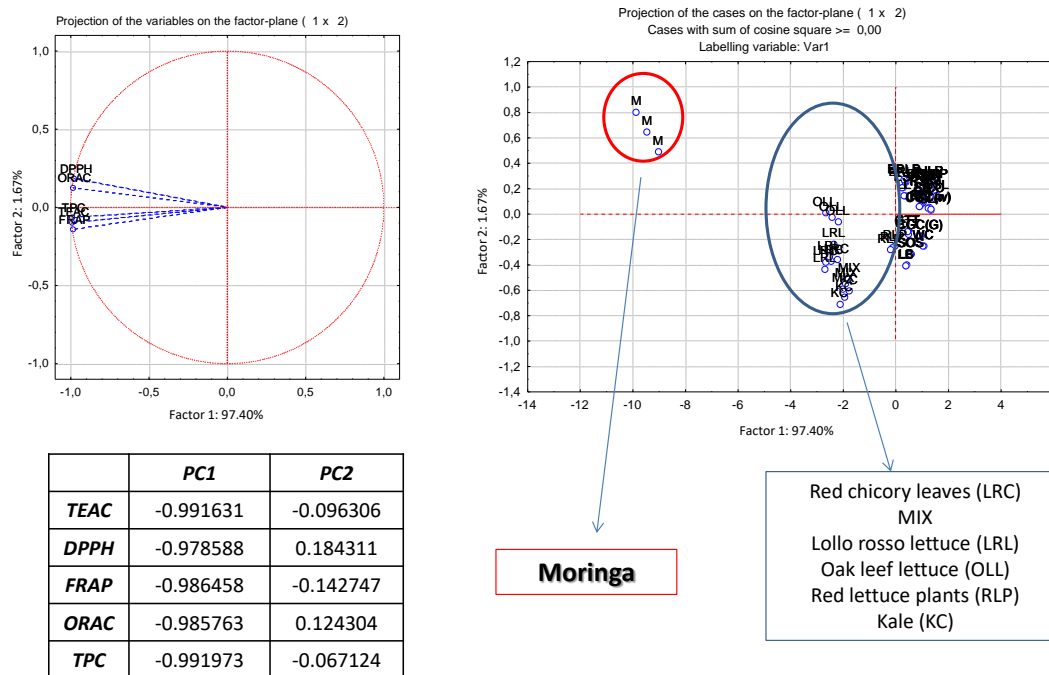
Projection of the variables on the factor-plane ( 1 x 2)

1,0
0,5
0,0
-0,5
-1,0

Factor 2: 1.67%

DPPH
ORAC
TPC
TEAC
FRAP

-1,0 -0,5 0,0 0,5 1,0

Factor 1: 97.40%

Projection of the cases on the factor-plane ( 1 x 2)
Cases with sum of cosine square >= 0,00
Labelling variable: Var1

1,2
1,0
0,8
0,6
0,4
0,2
0,0
-0,2
-0,4
-0,6
-0,8
-1,0
-1,2
-1,4

Factor 2: 1.67%

M
M
M

OLL
OLL
LRL
LRL
LRC
MIX
MIX
KC
KC

LB
SOS
WC
(G)

-14 -12 -10 -8 -6 -4 -2 0 2 4

Factor 1: 97.40%

| | PC1 | PC2 |
|---|---|---|
| TEAC | -0.991631 | -0.096306 |
| DPPH | -0.978588 | 0.184311 |
| FRAP | -0.986458 | -0.142747 |
| ORAC | -0.985763 | 0.124304 |
| TPC | -0.991973 | -0.067124 |

Moringa

Red chicory leaves (LRC)
MIX
Lollo rosso lettuce (LRL)
Oak leef lettuce (OLL)
Red lettuce plants (RLP)
Kale (KC)